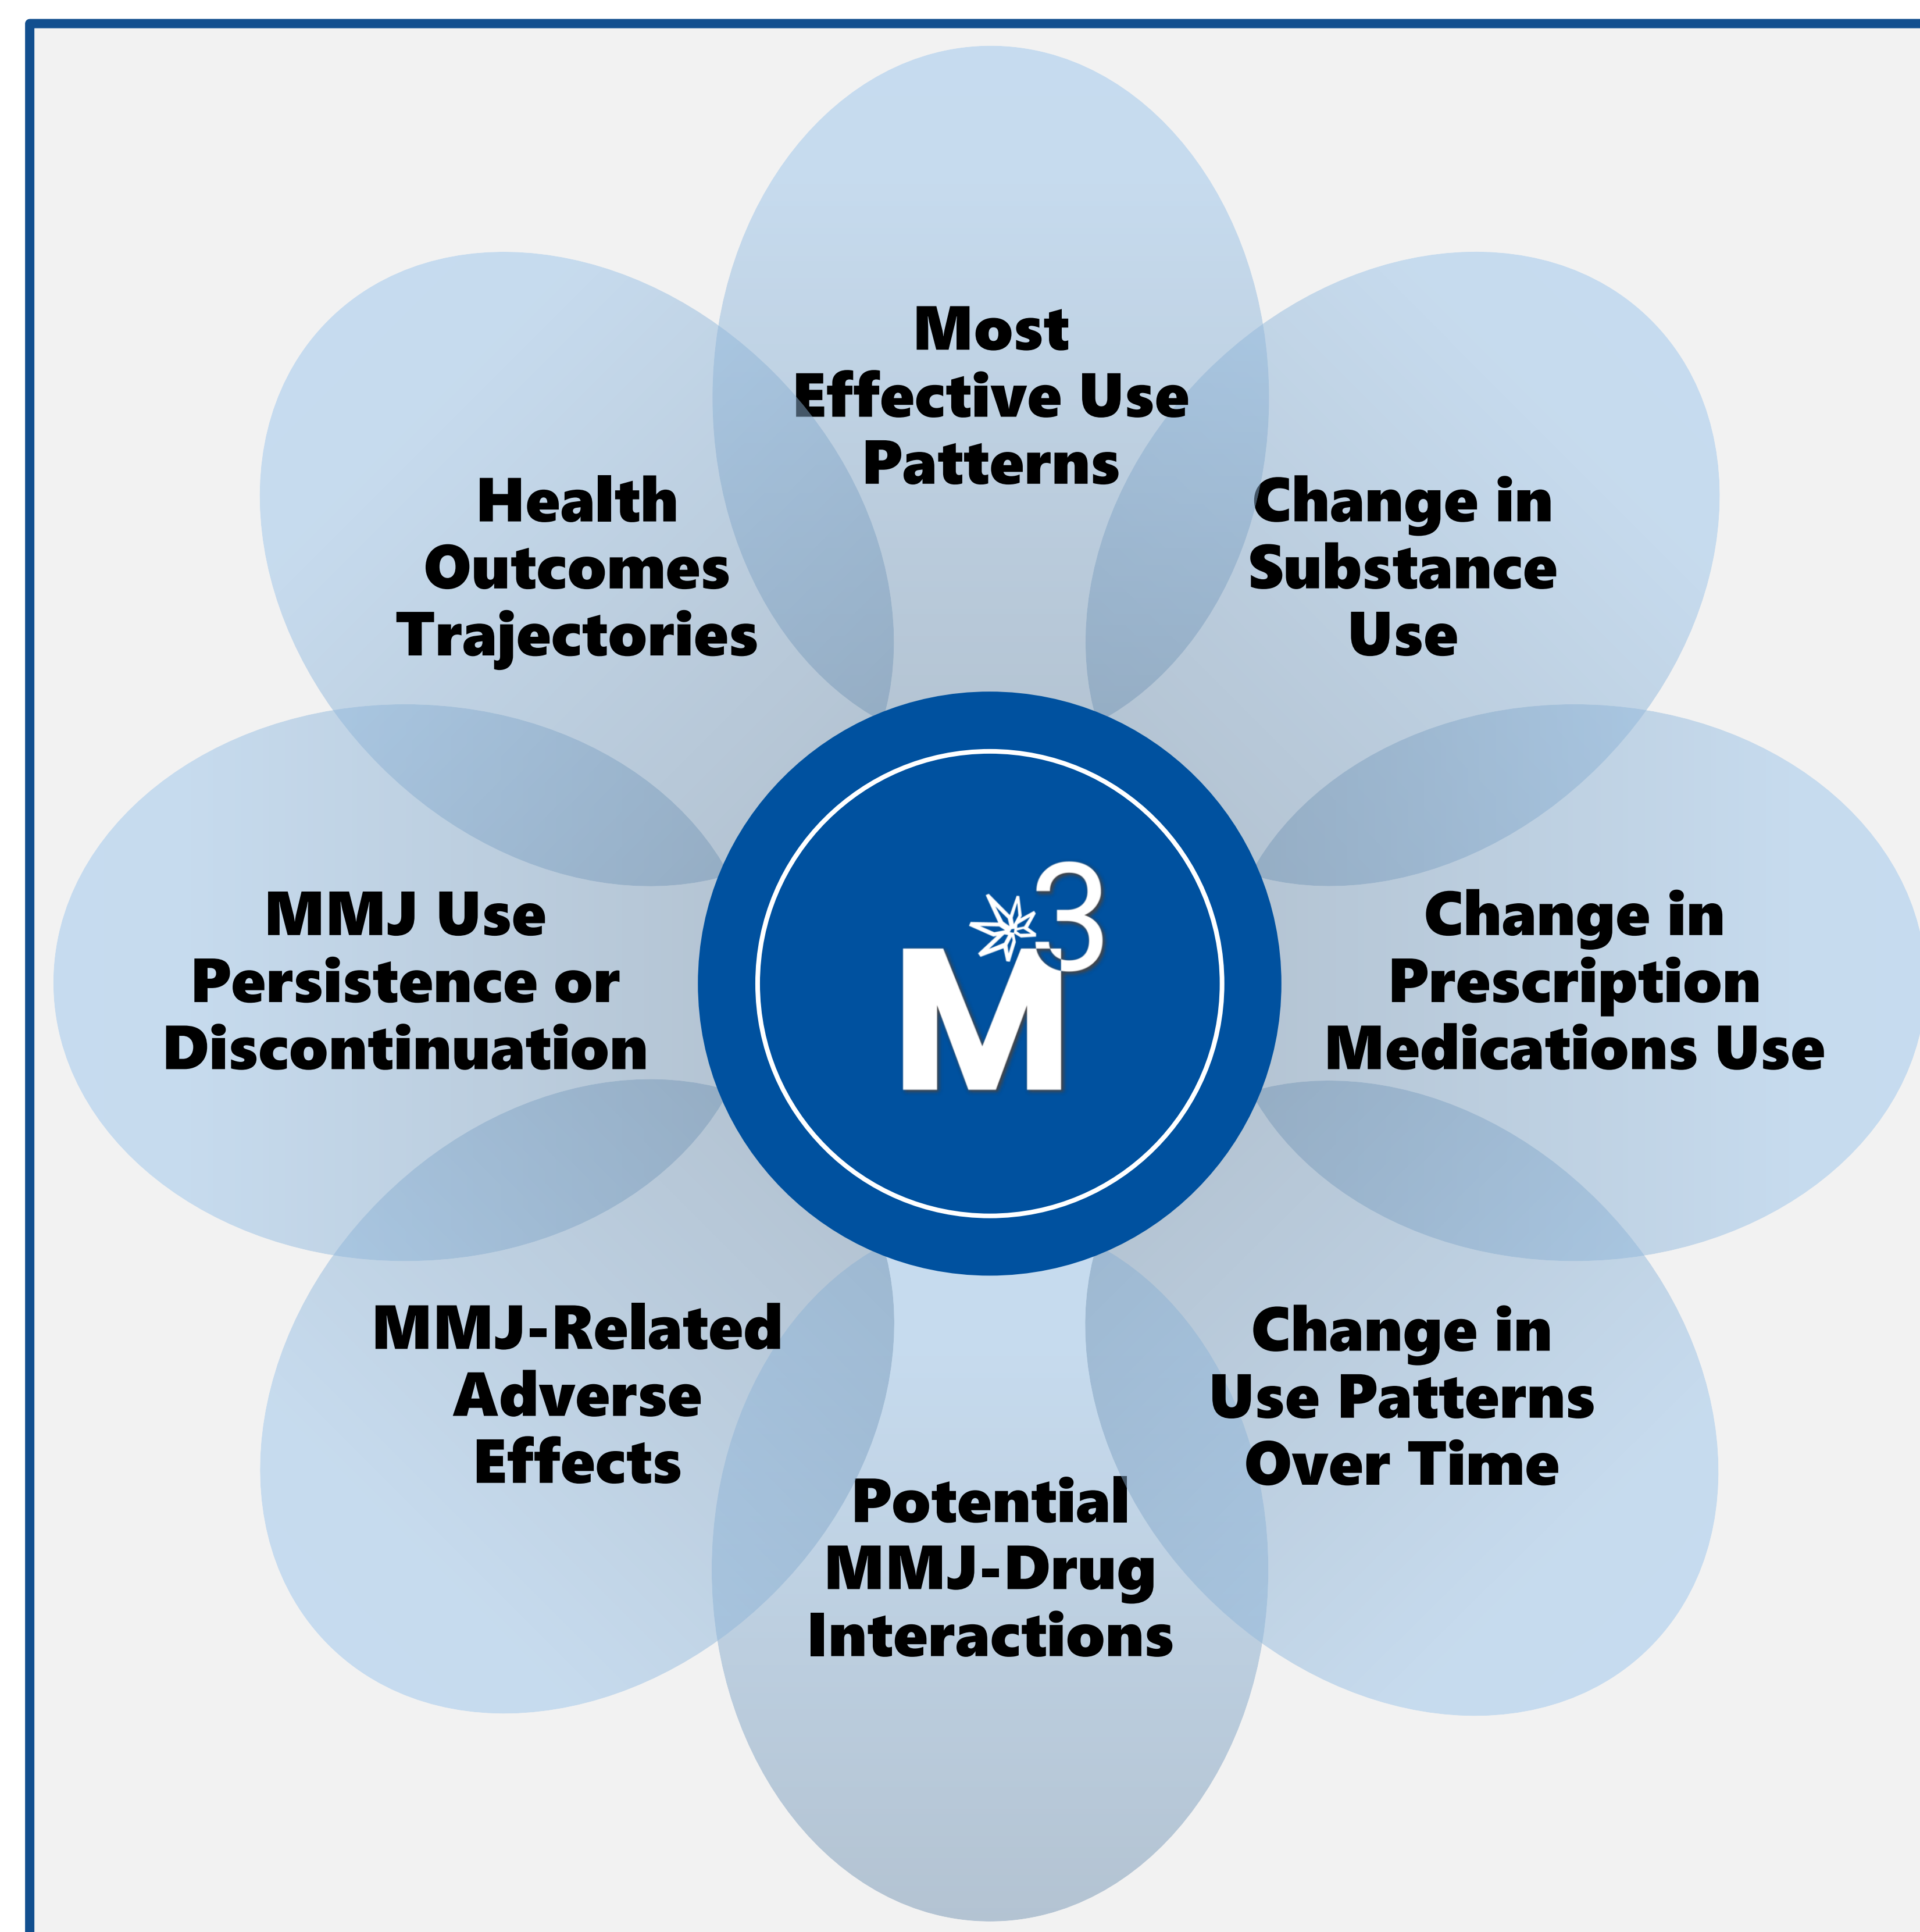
Most Effective Use Patterns

Health Outcomes Trajectories

Change in Substance Use

MMJ Use Persistence or Discontinuation

$M^3$

Change in Prescription Medications Use

MMJ-Related Adverse Effects

Change in Use Patterns Over Time

Potential MMJ-Drug Interactions